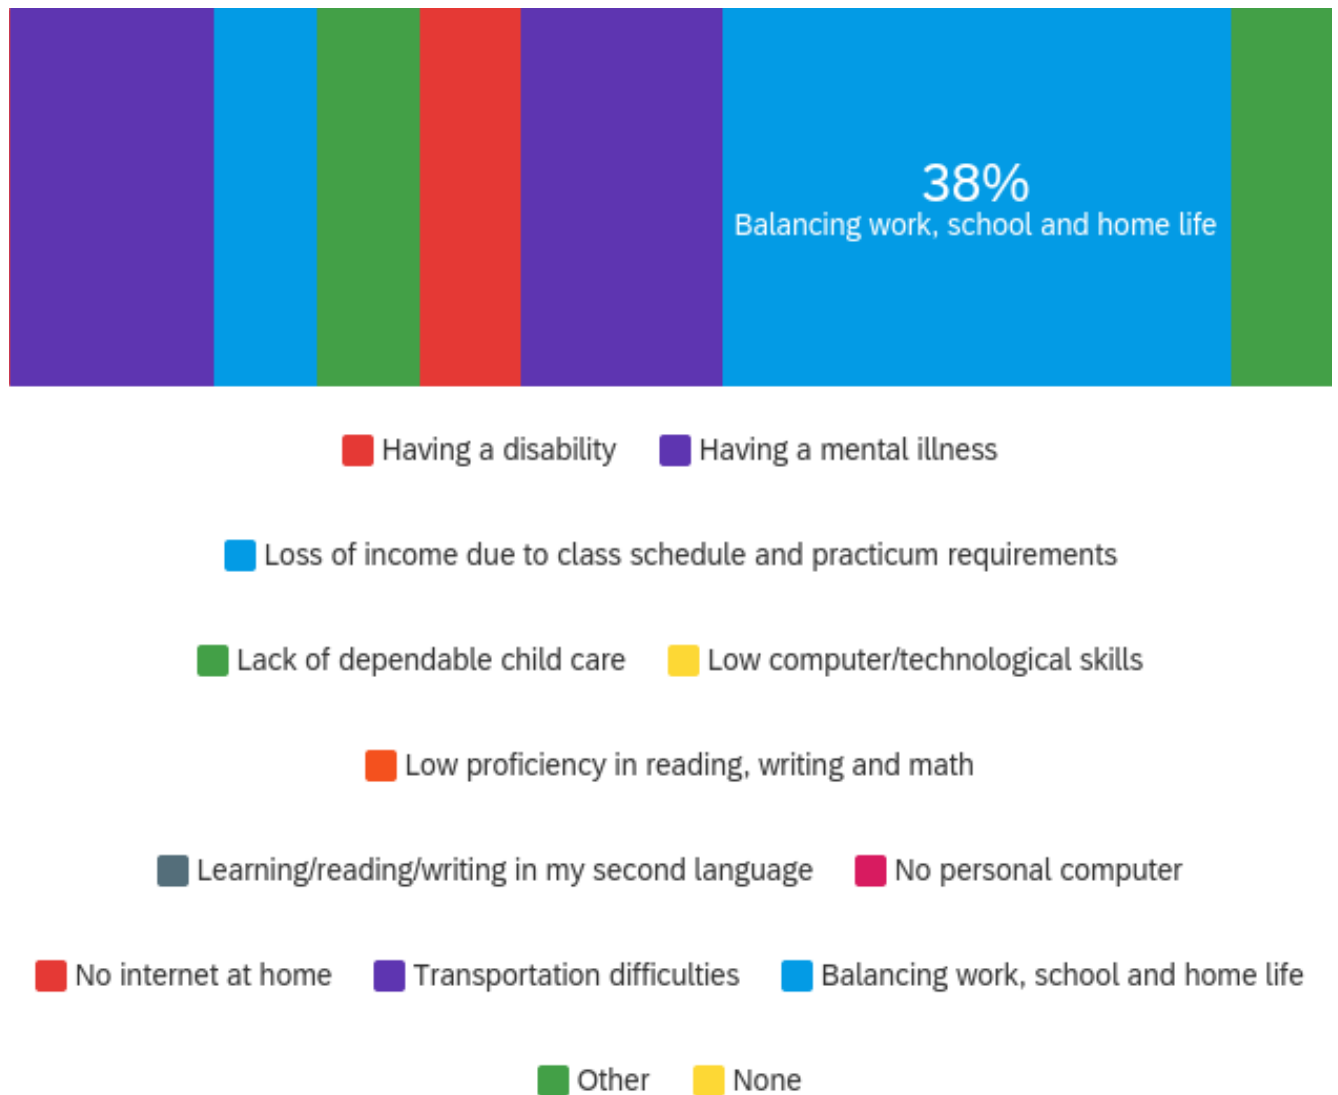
38%
Balancing work, school and home life

Having a disability   Having a mental illness

Loss of income due to class schedule and practicum requirements

Lack of dependable child care   Low computer/technological skills

Low proficiency in reading, writing and math

Learning/reading/writing in my second language   No personal computer

No internet at home   Transportation difficulties   Balancing work, school and home life

Other   None